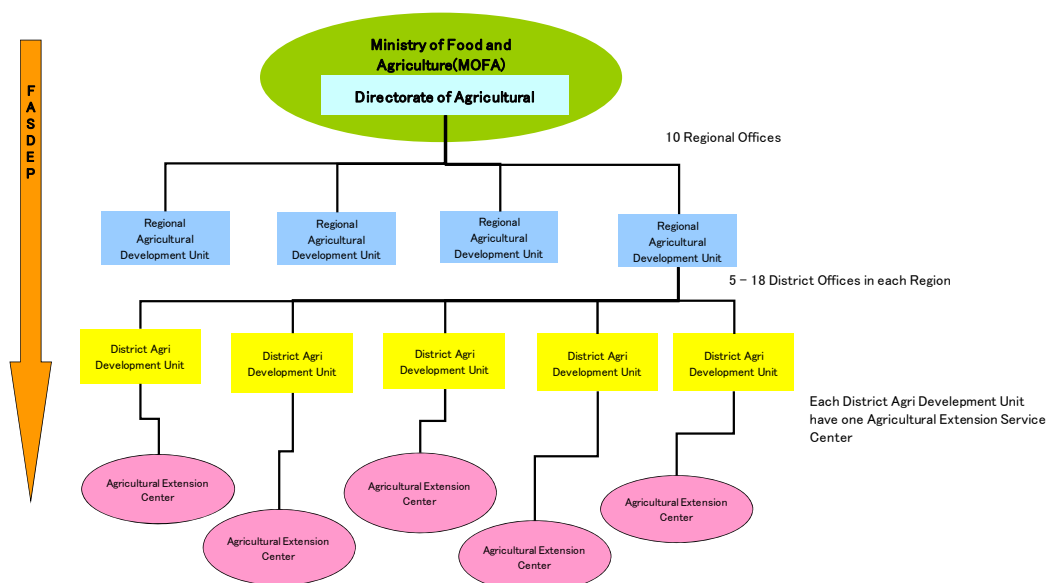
FASDEP

Ministry of Food and Agriculture(MOFA)

Directorate of Agricultural

10 Regional Offices

Regional Agricultural Development Unit

Regional Agricultural Development Unit

Regional Agricultural Development Unit

Regional Agricultural Development Unit

5 – 18 District Offices in each Region

District Agri Development Unit

District Agri Development Unit

District Agri Development Unit

District Agri Development Unit

District Agri Development Unit

Each District Agri Develepment Unit have one Agricultural Extension Service Center

Agricultural Extension Center

Agricultural Extension Center

Agricultural Extension Center

Agricultural Extension Center

Agricultural Extension Center